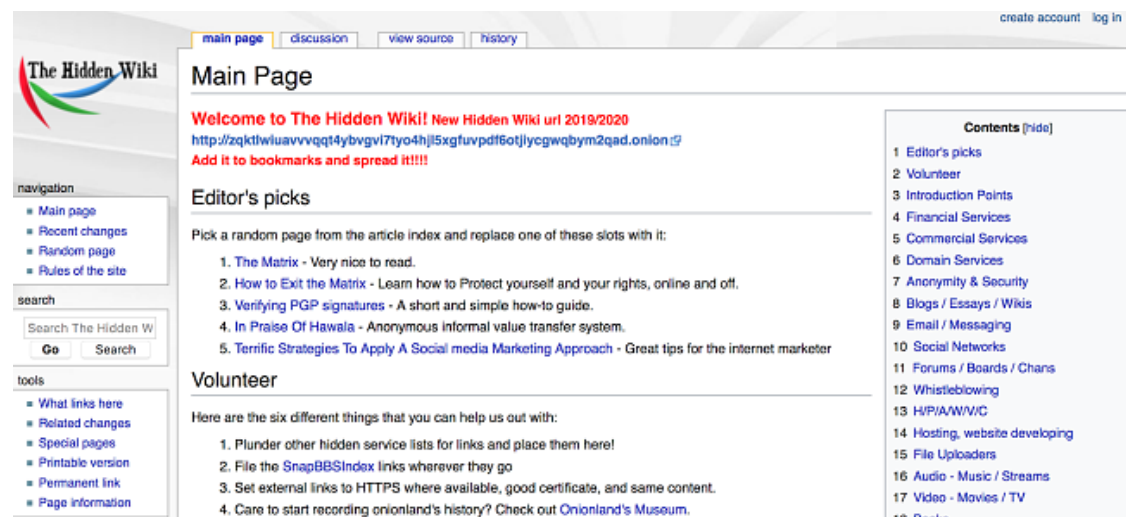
create account log in

main page discussion view source history

The Hidden Wiki

navigation
- Main page
- Recent changes
- Random page
- Rules of the site

search
Search The Hidden W
Go Search

tools
- What links here
- Related changes
- Special pages
- Printable version
- Permanent link
- Page information

Main Page

Welcome to The Hidden Wiki! New Hidden Wiki url 2019/2020
http://zqktlwiuavvvqqt4ybvgvi7tyo4hjl5xgfuvpdf6otjiycgwqbym2qad.onion
Add it to bookmarks and spread it!!!!

Editor's picks

Pick a random page from the article index and replace one of these slots with it:

1. The Matrix - Very nice to read.
2. How to Exit the Matrix - Learn how to Protect yourself and your rights, online and off.
3. Verifying PGP signatures - A short and simple how-to guide.
4. In Praise Of Hawala - Anonymous informal value transfer system.
5. Terrific Strategies To Apply A Social media Marketing Approach - Great tips for the internet marketer

Volunteer

Here are the six different things that you can help us out with:

1. Plunder other hidden service lists for links and place them here!
2. File the SnapBBSIndex links wherever they go
3. Set external links to HTTPS where available, good certificate, and same content.
4. Care to start recording onionland's history? Check out Onionland's Museum.

Contents [hide]
1 Editor's picks
2 Volunteer
3 Introduction Points
4 Financial Services
5 Commercial Services
6 Domain Services
7 Anonymity & Security
8 Blogs / Essays / Wikis
9 Email / Messaging
10 Social Networks
11 Forums / Boards / Chans
12 Whistleblowing
13 H/P/A/W/V/C
14 Hosting, website developing
15 File Uploaders
16 Audio - Music / Streams
17 Video - Movies / TV
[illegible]